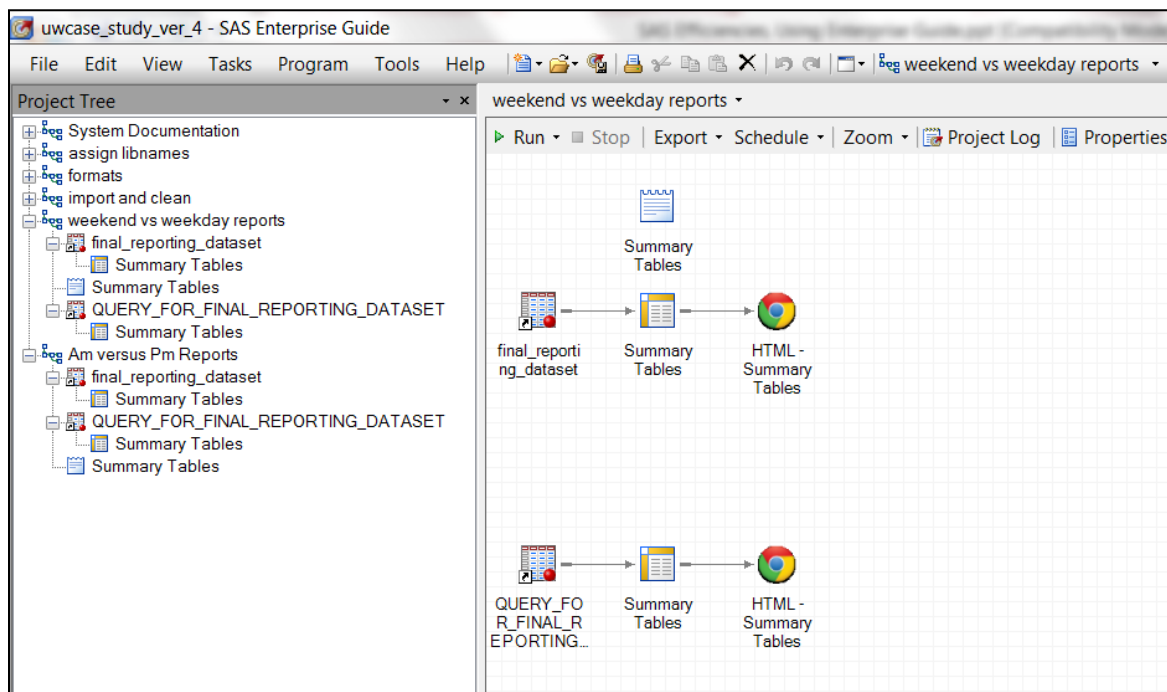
uwcase_study_ver_4 - SAS Enterprise Guide

SAS Efficiencies, Using Enterprise Guide.ppt [Compatibility Mode]

File Edit View Tasks Program Tools Help

weekend vs weekday reports

Project Tree

System Documentation
assign libnames
formats
import and clean
weekend vs weekday reports
final_reporting_dataset
Summary Tables
Summary Tables
QUERY_FOR_FINAL_REPORTING_DATASET
Summary Tables
Am versus Pm Reports
final_reporting_dataset
Summary Tables
QUERY_FOR_FINAL_REPORTING_DATASET
Summary Tables
Summary Tables

weekend vs weekday reports

Run Stop Export Schedule Zoom Project Log Properties

Summary Tables

final_reporting_dataset

Summary Tables

HTML - Summary Tables

QUERY_FOR_FINAL_REPORTING...

Summary Tables

HTML - Summary Tables